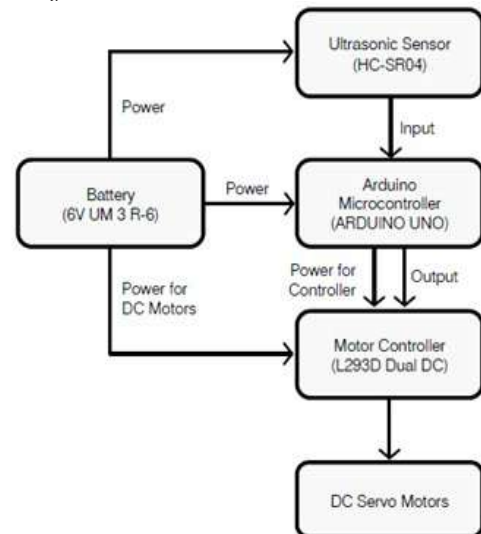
Ultrasonic Sensor
(HC-SR04)

Power

Input

Battery
(6V UM 3 R-6)

Power

Arduino
Microcontroller
(ARDUINO UNO)

Power for
Controller

Output

Power for
DC Motors

Motor Controller
(L293D Dual DC)

DC Servo Motors